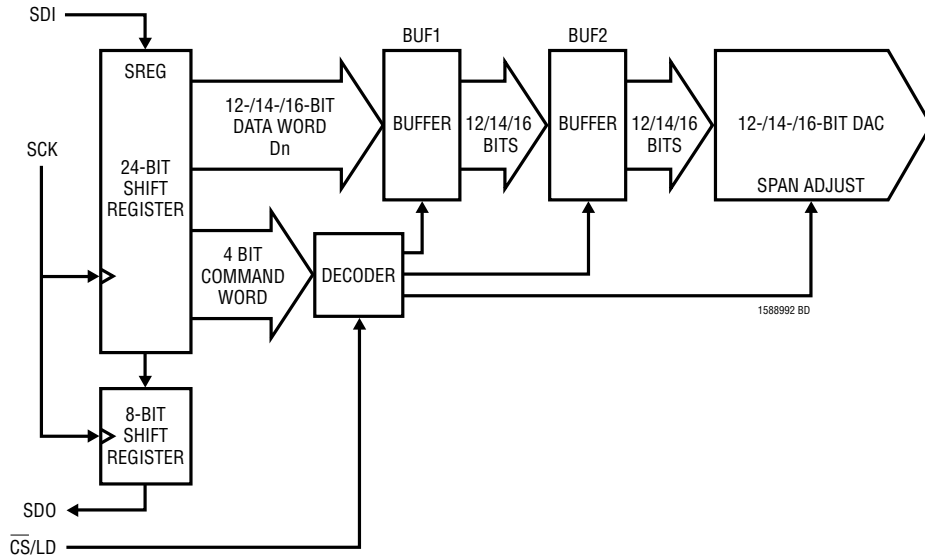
SDI

SREG

24-BIT SHIFT REGISTER

SCK

12-/14-/16-BIT DATA WORD Dn

4 BIT COMMAND WORD

BUF1

BUFFER

12/14/16 BITS

BUF2

BUFFER

12/14/16 BITS

12-/14-/16-BIT DAC

SPAN ADJUST

DECODER

1588992 BD

8-BIT SHIFT REGISTER

SDO

$\overline{CS}$/LD